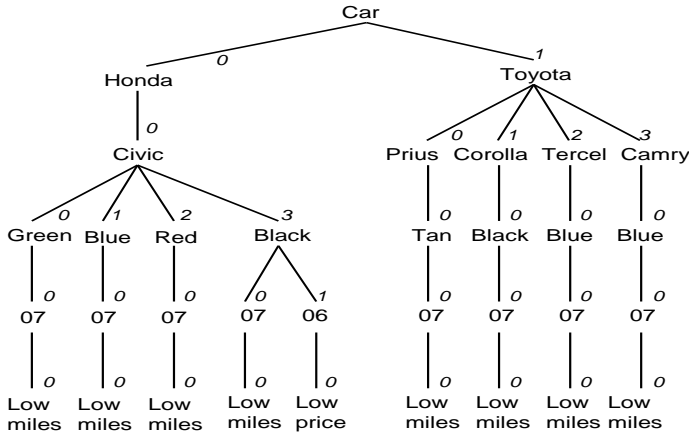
Car

0
Honda

0
Civic

0 Green 1 Blue 2 Red 3 Black

0 07 0 07 0 07 0 07 1 06

0 Low miles 0 Low miles 0 Low miles 0 Low miles 0 Low price

1
Toyota

0 Prius 1 Corolla 2 Tercel 3 Camry

0 Tan 0 Black 0 Blue 0 Blue

0 07 0 07 0 07 0 07

0 Low miles 0 Low miles 0 Low miles 0 Low miles